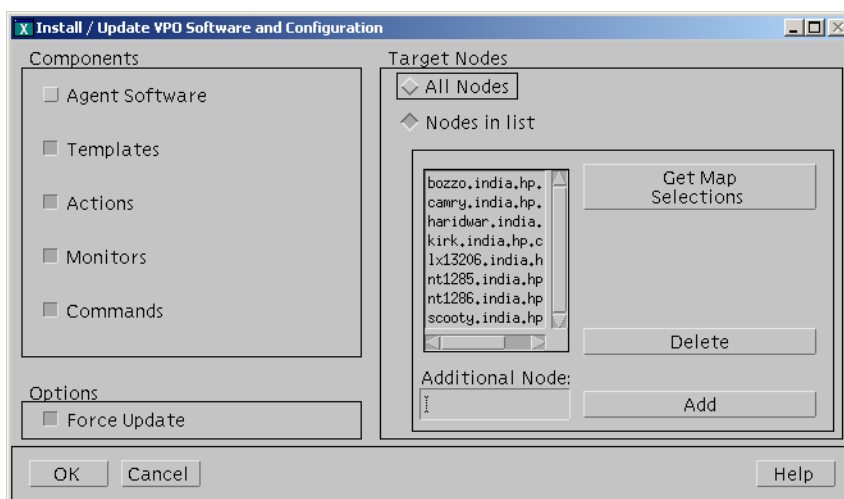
Install / Update VPO Software and Configuration

Components

Agent Software

Templates

Actions

Monitors

Commands

Options

Force Update

Target Nodes

All Nodes

Nodes in list

bozzo.india.hp.
camry.india.hp.
haridwar.india.
kirk.india.hp.c
lx13206.india.h
nt1285.india.hp
nt1286.india.hp
scooty.india.hp

Get Map Selections

Delete

Additional Node:

Add

OK

Cancel

Help